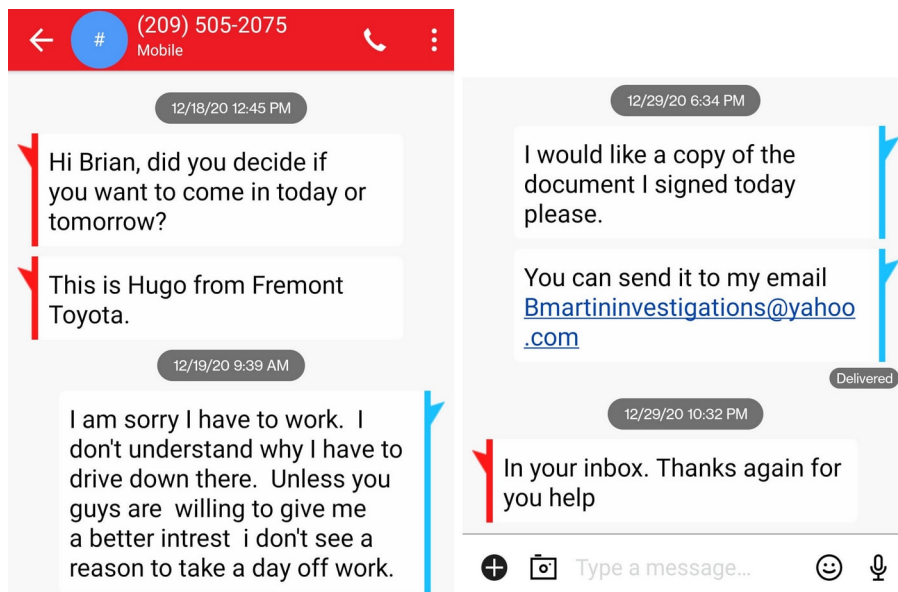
#
(209) 505-2075
Mobile

12/18/20 12:45 PM

Hi Brian, did you decide if you want to come in today or tomorrow?

This is Hugo from Fremont Toyota.

12/19/20 9:39 AM

I am sorry I have to work. I don't understand why I have to drive down there. Unless you guys are willing to give me a better intrest i don't see a reason to take a day off work.

12/29/20 6:34 PM

I would like a copy of the document I signed today please.

You can send it to my email Bmartininvestigations@yahoo.com

Delivered

12/29/20 10:32 PM

In your inbox. Thanks again for you help

Type a message...